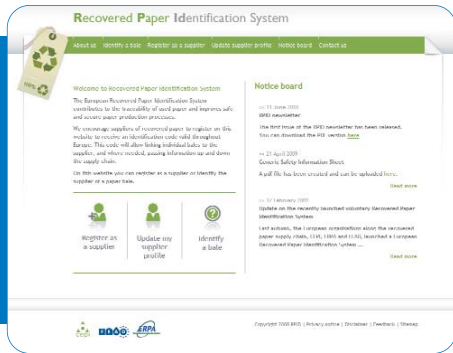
Recovered Paper Identification System

About us | Identify a bale | Register as a supplier | Update supplier profile | Notice board | Contact us

100%

Welcome to Recovered Paper Identification System

The European Recovered Paper Identification System contributes to the traceability of used paper and improves safe and secure paper production processes.

We encourage suppliers of recovered paper to register on this website to receive an identification code valid throughout Europe. This code will allow linking individual bales to the supplier, and where needed, passing information up and down the supply chain.

On this website you can register as a supplier or identify the supplier of a paper bale.

Register as a supplier

Update my supplier profile

Identify a bale

Notice board

>> 15 June 2009
RPID newsletter
The first issue of the RPID newsletter has been released. You can download the PDF version here

>> 21 April 2009
Generic Safety Information Sheet
A pdf file has been created and can be uploaded here.
Read more

>> 17 February 2009
Update on the recently launched voluntary Recovered Paper Identification System
Last autumn, the European organisations about the recovered paper supply chain, CEPI, FEAD and ERPA, launched a European Recovered Paper Identification System ...
Read more

CEPI FEAD ERPA

Copyright 2008 RPIS | Privacy notice | Disclaimer | Feedback | Sitemap